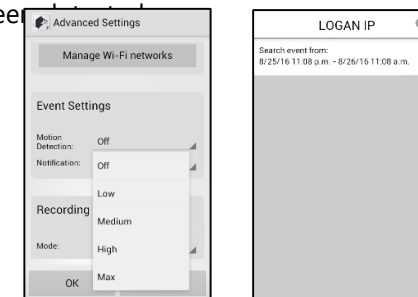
een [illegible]

Advanced Settings

Manage Wi-Fi networks

Event Settings

Motion Detection: Off

Notification:

Off

Low

Medium

High

Max

Recording

Mode:

OK

LOGAN IP

Search event from:
8/25/16 11:08 p.m. - 8/26/16 11:08 a.m.